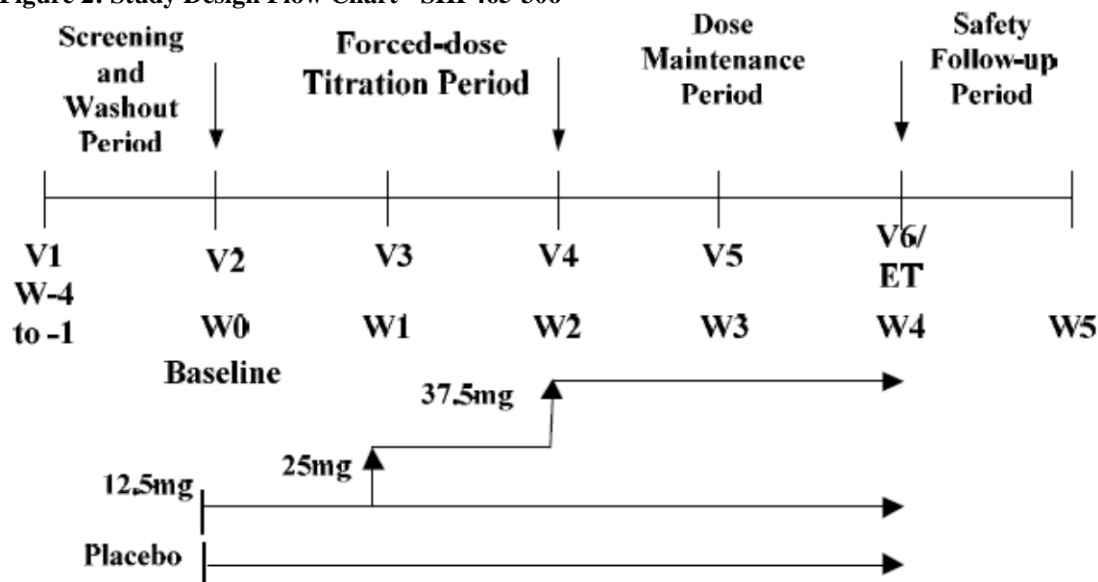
Figure 2: Study Design Flow Chart - SRP465-306

Screening and Washout Period

Forced-dose Titration Period

Dose Maintenance Period

Safety Follow-up Period

V1 W-4 to -1

V2 W0 Baseline

V3 W1

V4 W2

V5 W3

V6/ ET W4

W5

37.5mg

25mg

12.5mg

Placebo